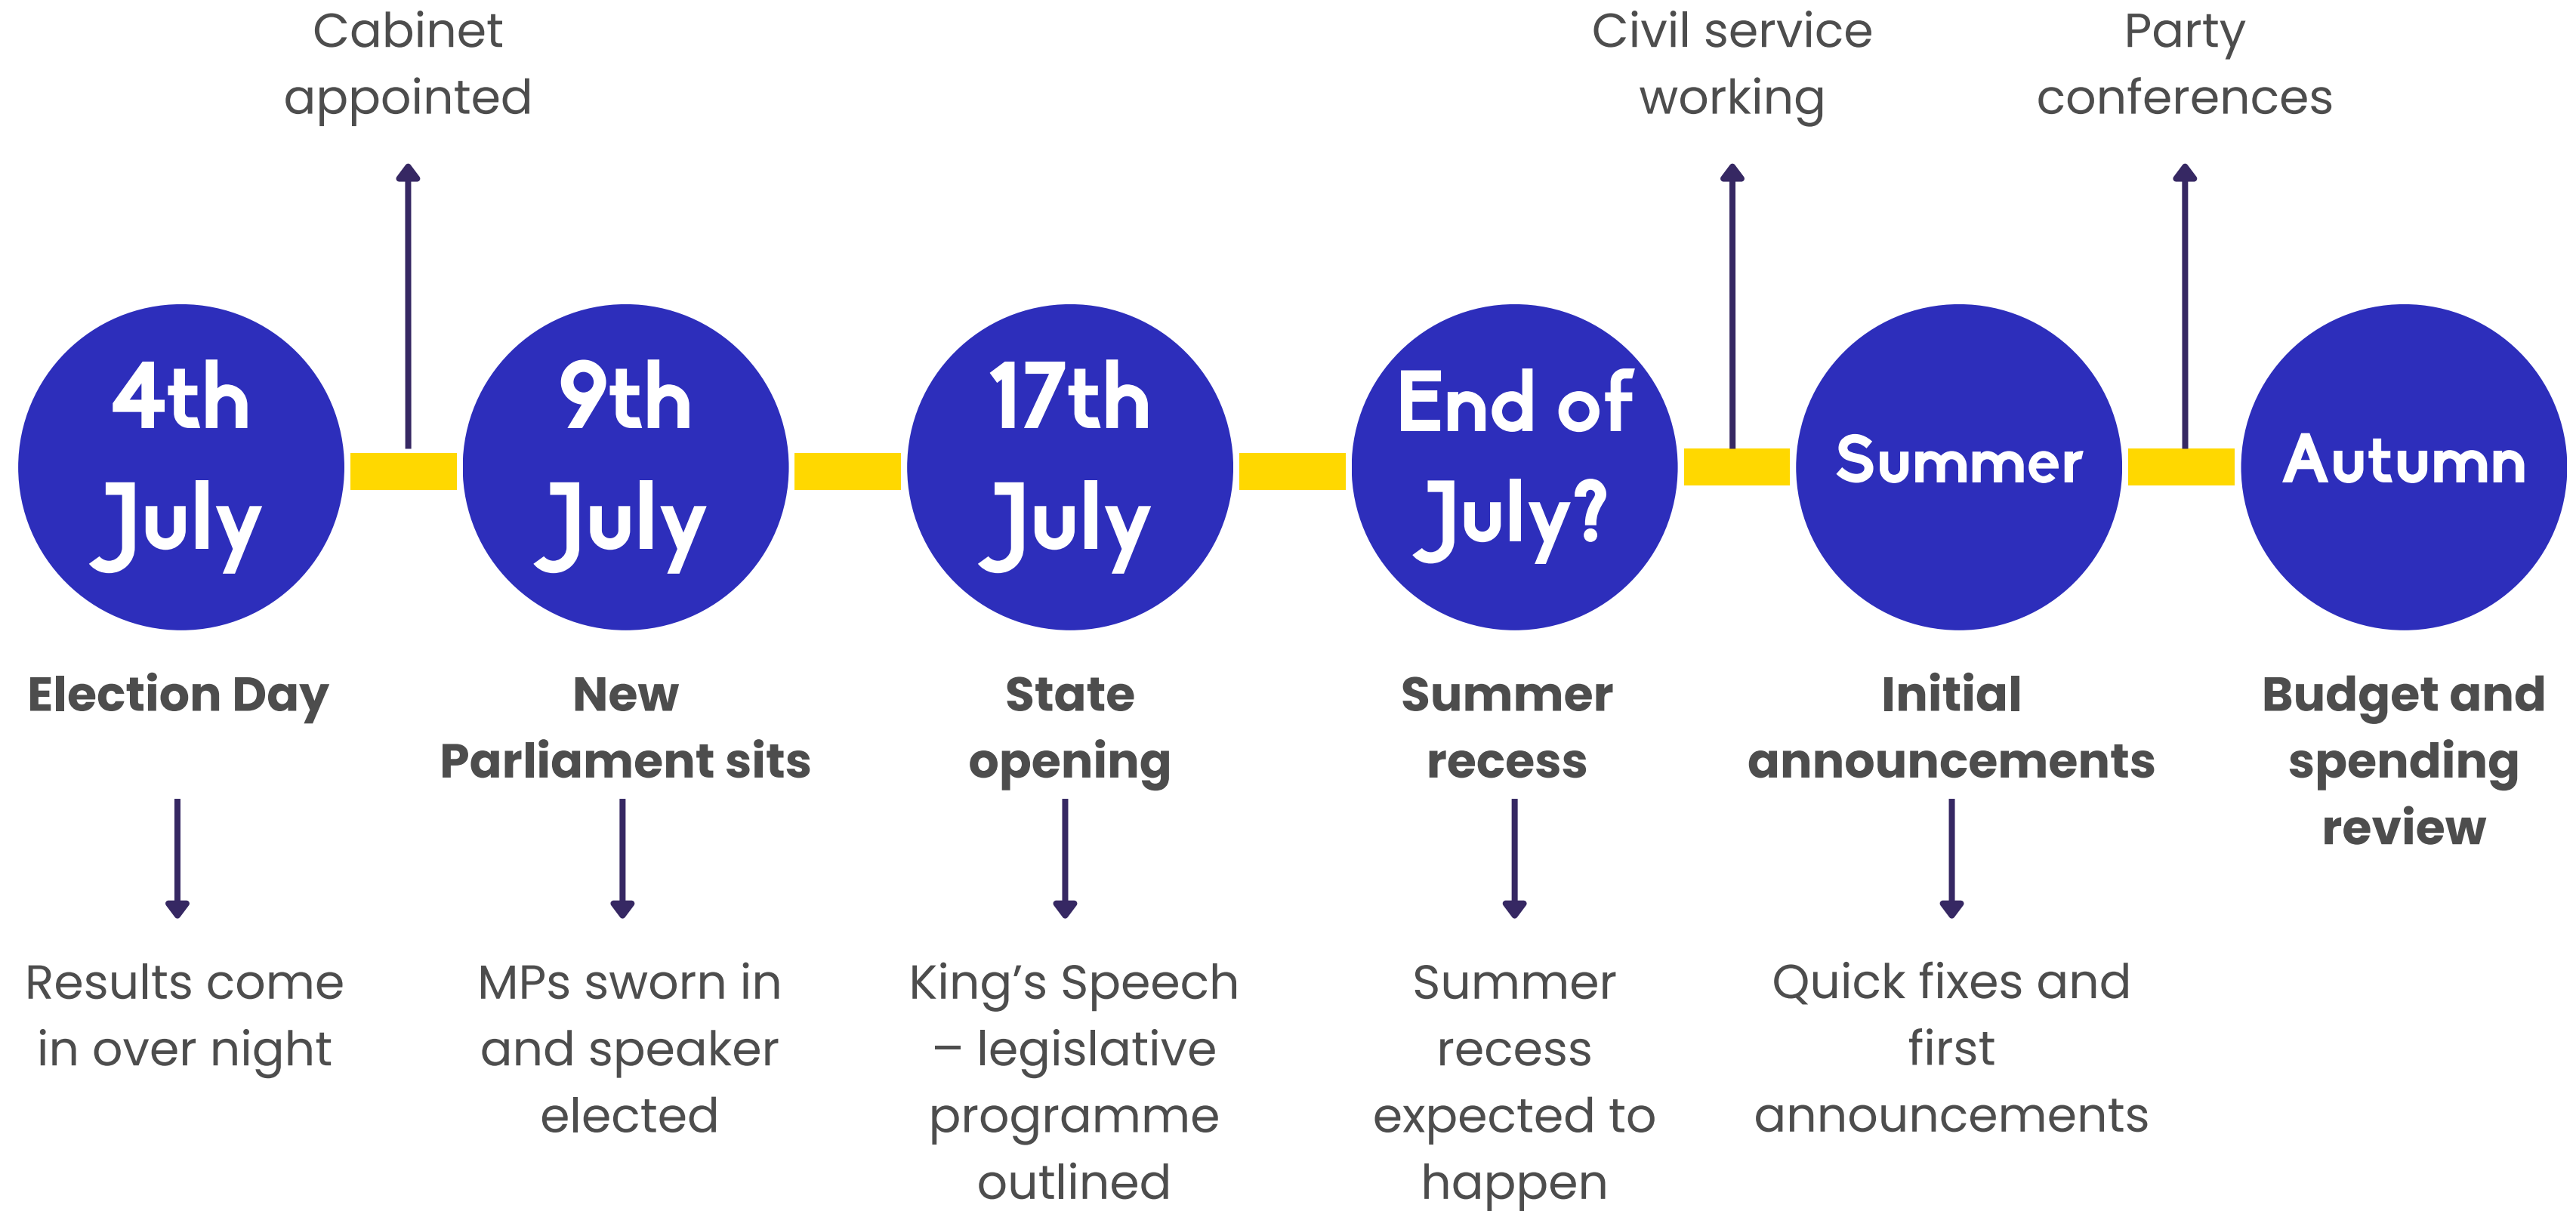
Cabinet appointed

Civil service working

Party conferences

4th July

9th July

17th July

End of July?

Summer

Autumn

Election Day

Results come in over night

New Parliament sits

MPs sworn in and speaker elected

State opening

King’s Speech – legislative programme outlined

Summer recess

Summer recess expected to happen

Initial announcements

Quick fixes and first announcements

Budget and spending review